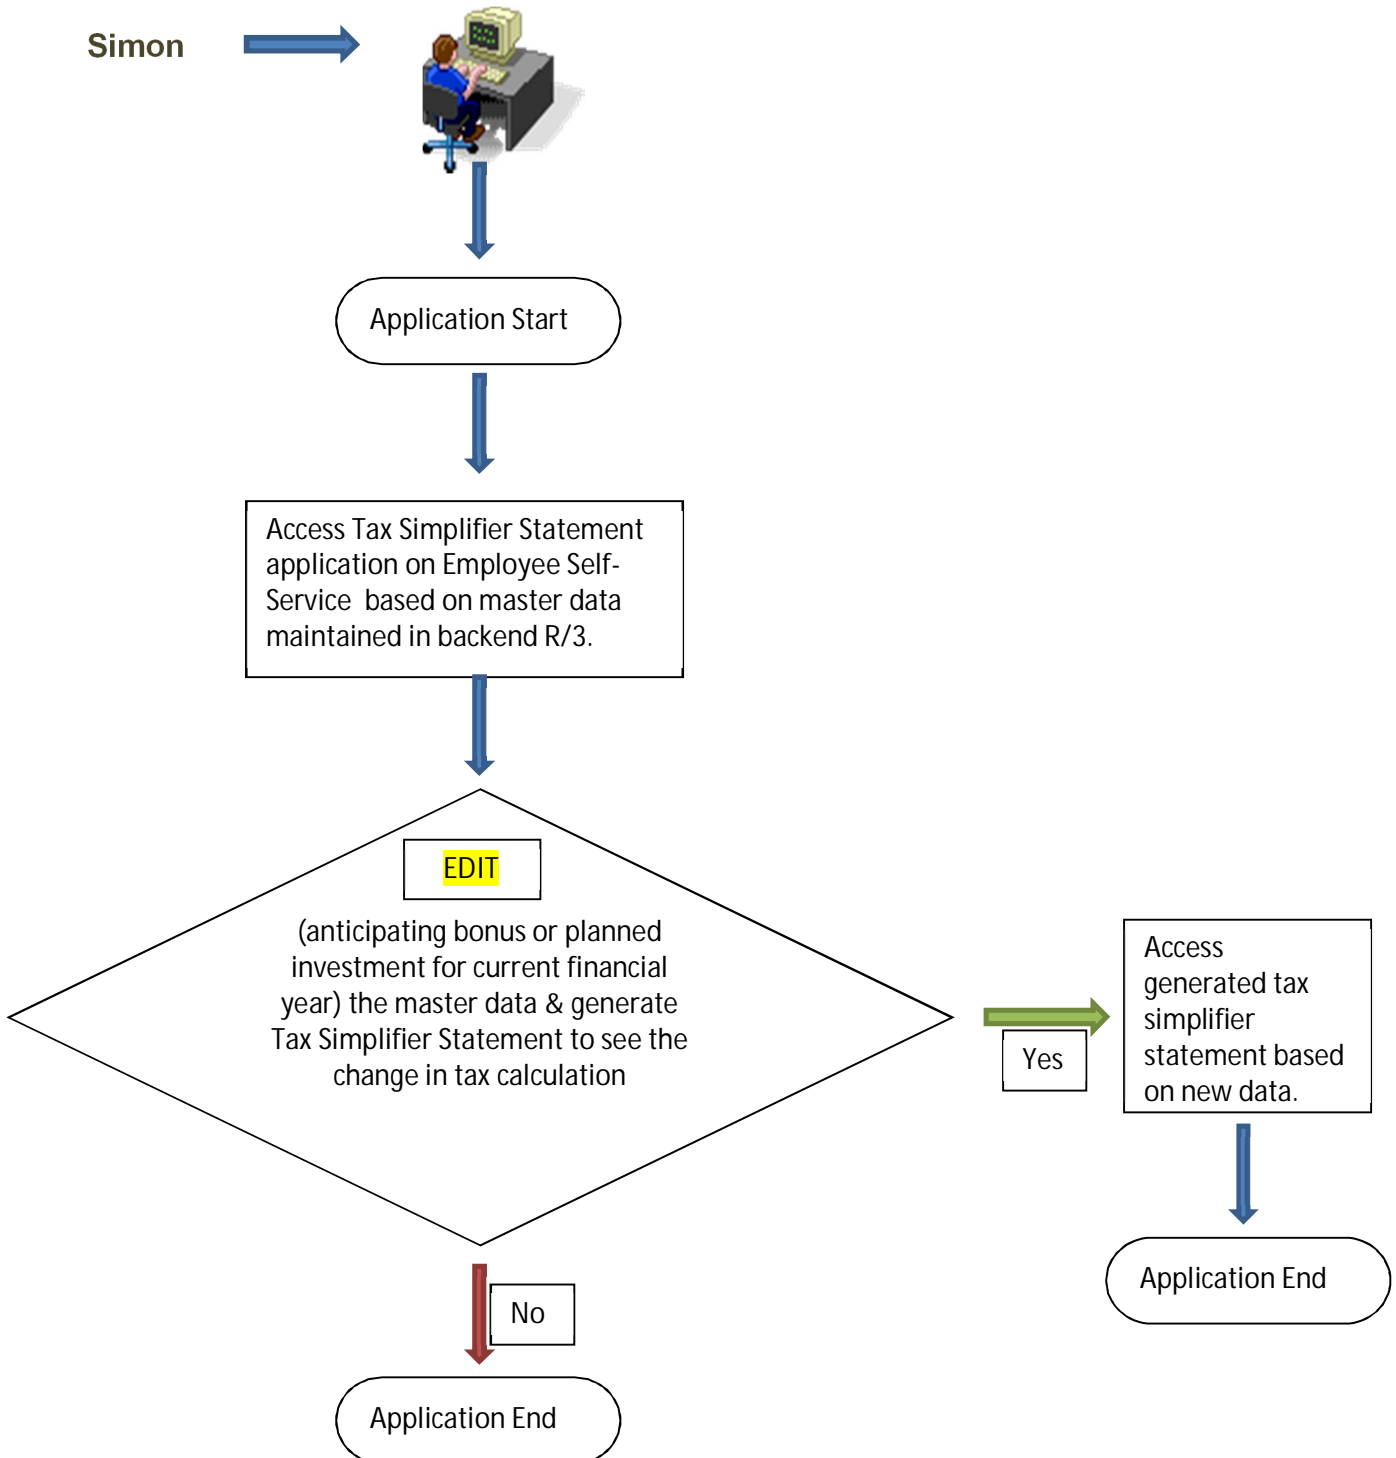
Simon

Application Start

Access Tax Simplifier Statement application on Employee Self-Service based on master data maintained in backend R/3.

EDIT

(anticipating bonus or planned investment for current financial year) the master data & generate Tax Simplifier Statement to see the change in tax calculation

Yes

Access generated tax simplifier statement based on new data.

Application End

No

Application End